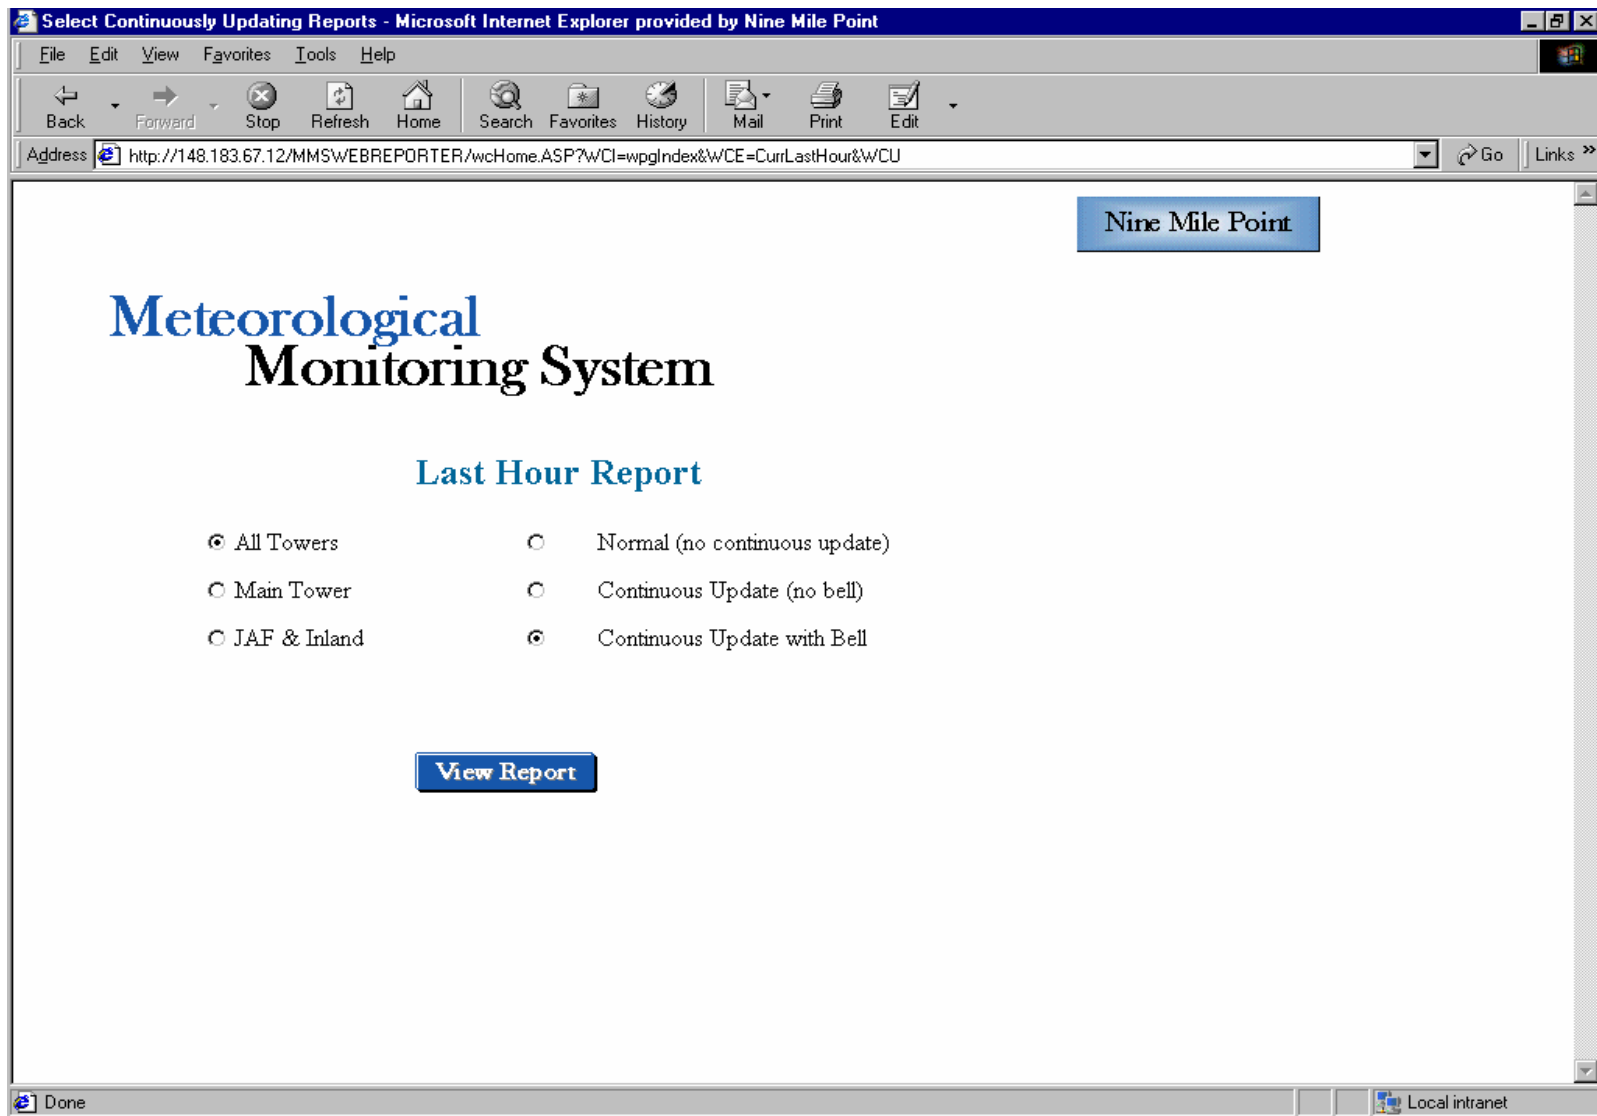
Select Continuously Updating Reports - Microsoft Internet Explorer provided by Nine Mile Point

File Edit View Favorites Tools Help

Back Forward Stop Refresh Home Search Favorites History Mail Print Edit

Address http://148.183.67.12/MMSWEBREPORTER/wcHome.ASP?WCI=wpgIndex&WCE=CurrLastHour&WCU Go Links

Nine Mile Point

Meteorological
Monitoring System

Last Hour Report

All Towers
Main Tower
JAF & Inland

Normal (no continuous update)
Continuous Update (no bell)
Continuous Update with Bell

View Report

Done

Local intranet